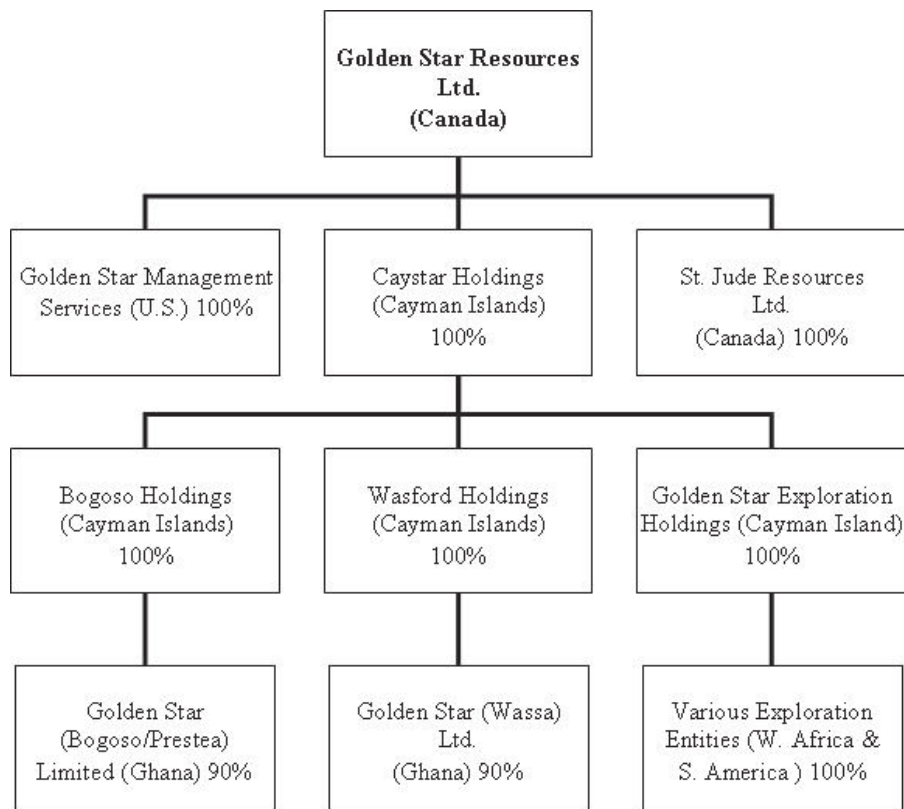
Golden Star Resources Ltd. (Canada)

Golden Star Management Services (U.S.) 100%

Caystar Holdings (Cayman Islands) 100%

St. Jude Resources Ltd. (Canada) 100%

Bogoso Holdings (Cayman Islands) 100%

Wasford Holdings (Cayman Islands) 100%

Golden Star Exploration Holdings (Cayman Island) 100%

Golden Star (Bogoso/Prestea) Limited (Ghana) 90%

Golden Star (Wassa) Ltd. (Ghana) 90%

Various Exploration Entities (W. Africa & S. America ) 100%